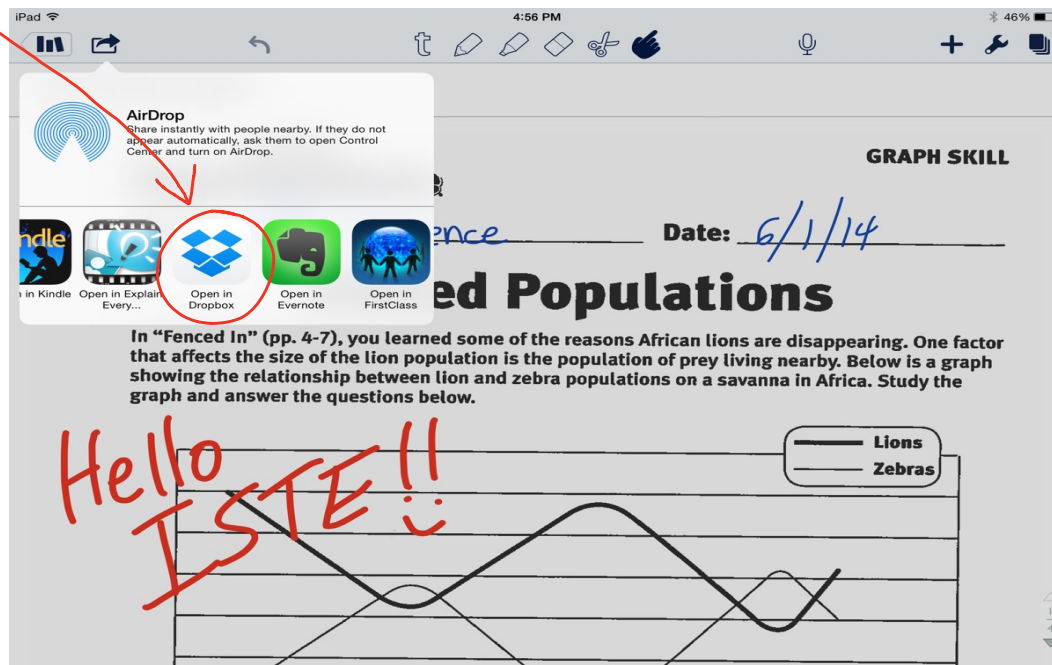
iPad
4:56 PM
46%

AirDrop
Share instantly with people nearby. If they do not appear automatically, ask them to open Control Center and turn on AirDrop.

GRAPH SKILL

ndle
n in Kindle
Open in Explain Every...
Open in Dropbox
Open in Evernote
Open in FirstClass

ence
Date: 6/1/14

ed Populations

In "Fenced In" (pp. 4-7), you learned some of the reasons African lions are disappearing. One factor that affects the size of the lion population is the population of prey living nearby. Below is a graph showing the relationship between lion and zebra populations on a savanna in Africa. Study the graph and answer the questions below.

Hello ISTE!! :)

Lions
Zebras